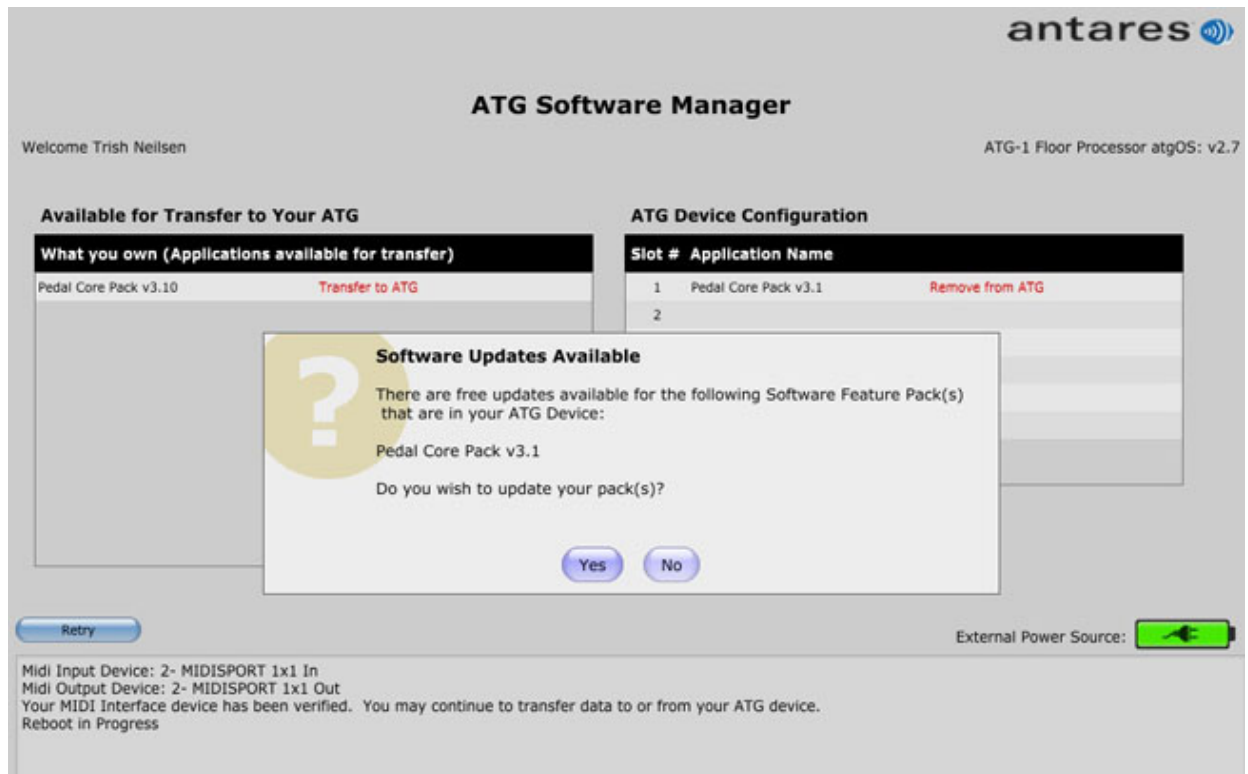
antares

ATG Software Manager

Welcome Trish Neilsen

ATG-1 Floor Processor atgOS: v2.7

Available for Transfer to Your ATG

| What you own (Applications available for transfer) | |
|---|---|
| Pedal Core Pack v3.10 | Transfer to ATG |

ATG Device Configuration

| Slot # | Application Name | |
|---|---|---|
| 1 | Pedal Core Pack v3.1 | Remove from ATG |
| 2 | | |

Software Updates Available

There are free updates available for the following Software Feature Pack(s) that are in your ATG Device:

Pedal Core Pack v3.1

Do you wish to update your pack(s)?

Yes No

Retry

External Power Source:

Midi Input Device: 2- MIDISPORT 1x1 In
Midi Output Device: 2- MIDISPORT 1x1 Out
Your MIDI Interface device has been verified. You may continue to transfer data to or from your ATG device.
Reboot in Progress